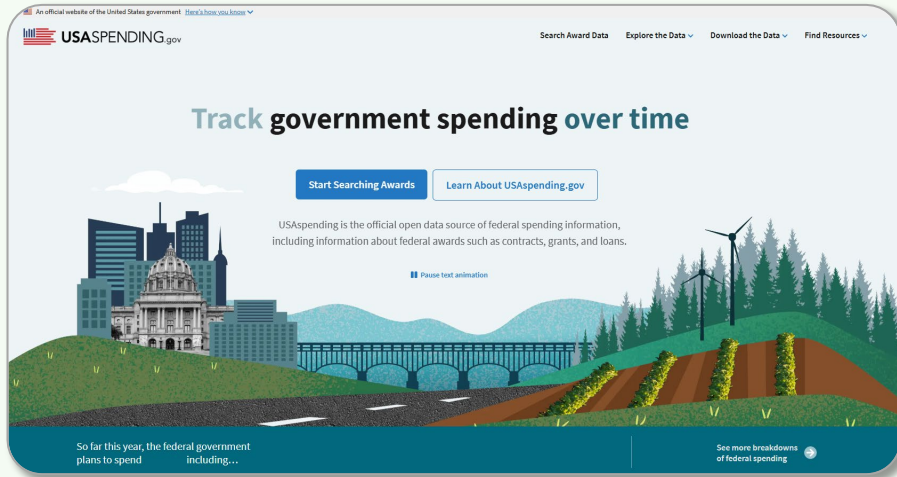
An official website of the United States government Here's how you know

USASPENDING.gov

Search Award Data Explore the Data Download the Data Find Resources

Track government spending over time

Start Searching Awards Learn About USAspending.gov

USAspending is the official open data source of federal spending information, including information about federal awards such as contracts, grants, and loans.

Pause text animation

So far this year, the federal government plans to spend including...

See more breakdowns of federal spending